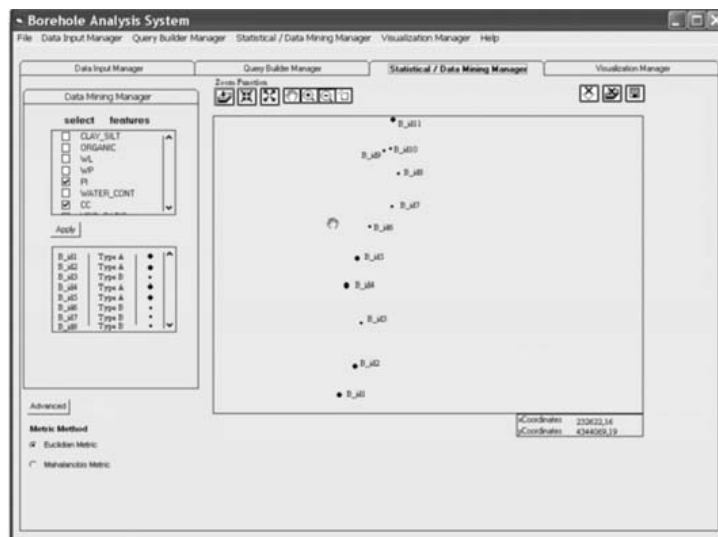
Borehole Analysis System

File Data Input Manager Query Builder Manager Statistical / Data Mining Manager Visualization Manager Help

Data Input Manager | Query Builder Manager | Statistical / Data Mining Manager | Visualization Manager

Data Mining Manager

select features

CLAY_SILT
ORGANIC
WL
WP
PI
WATER_CONT
CC

Apply

| | | |
|---|---|---|
| B_id1 | Type A | • |
| B_id2 | Type A | • |
| B_id3 | Type B | • |
| B_id4 | Type A | • |
| B_id5 | Type A | • |
| B_id6 | Type B | • |
| B_id7 | Type B | • |
| B_id8 | Type B | • |

Zoom Function

B_id11
B_id9
B_id10
B_id8
B_id7
B_id6
B_id5
B_id4
B_id3
B_id2
B_id1

xCoordinates 232622,14
yCoordinates 4344069,19

Advanced

Metric Method

Euclidian Metric

Mahalanobis Metric